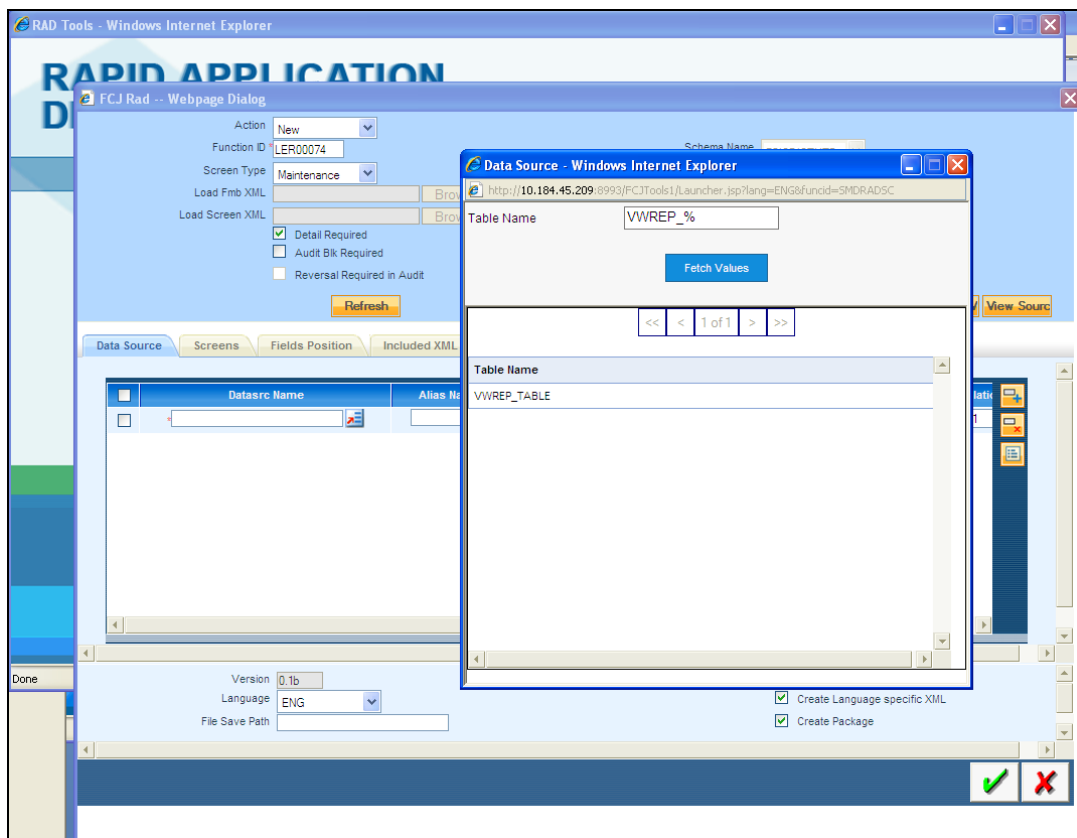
RAD Tools - Windows Internet Explorer

RAPID APPLICATION D

FCJ Rad -- Webpage Dialog

Action New
Function ID LER00074
Screen Type Maintenance
Load Fmb XML Brow
Load Screen XML Brow
Detail Required
Audit Blk Required
Reversal Required in Audit
Refresh

Schema Name

View Sourc

Data Source | Screens | Fields Position | Included XML

Datasrc Name | Alias Na

Data Source - Windows Internet Explorer
http://10.184.45.209:8993/FCJTools1/Launcher.jsp?lang=ENG&funcid=SMDRADSC

Table Name VWREP_%

Fetch Values

<< < 1 of 1 > >>

| Table Name |
|---|
| VWREP_TABLE |

Done

Version 0.1b
Language ENG
File Save Path

Create Language specific XML
Create Package